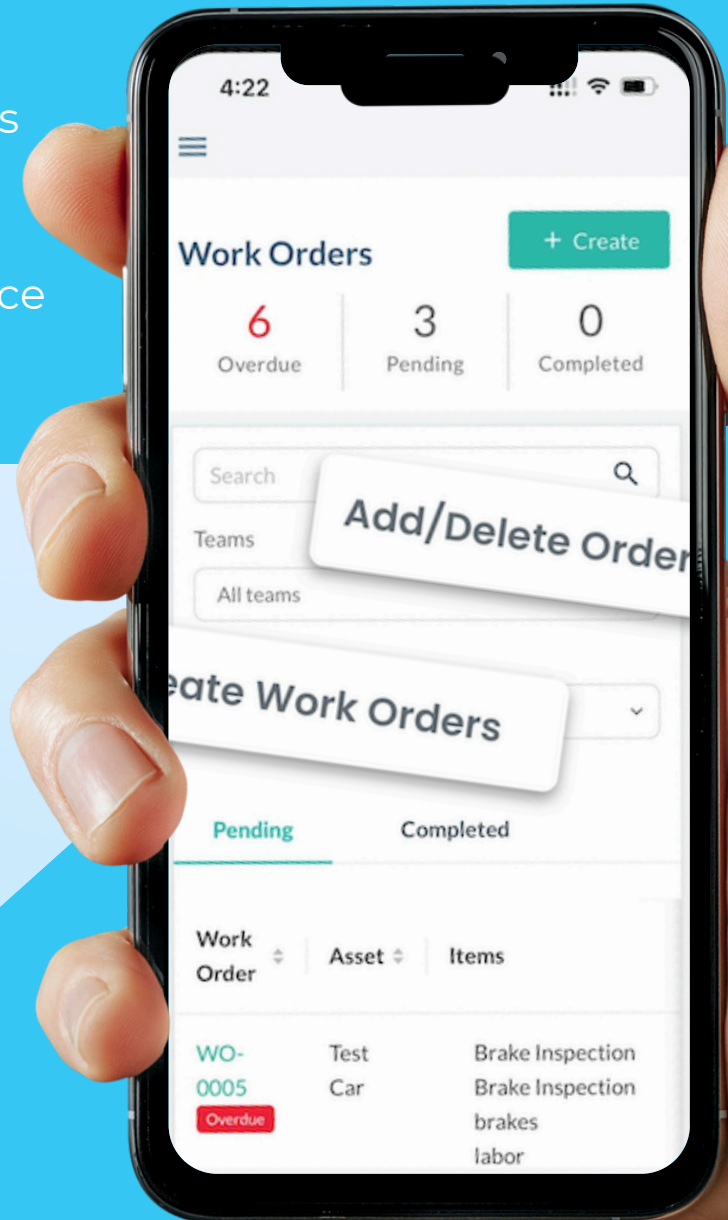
s

ce

4:22

Work Orders

+ Create

6
Overdue

3
Pending

0
Completed

Search

Add/Delete Order

Teams

All teams

eate Work Orders

Pending

Completed

| Work Order | Asset | Items |
|---|---|---|
| WO-0005 Overdue | Test Car | Brake Inspection Brake Inspection brakes labor |